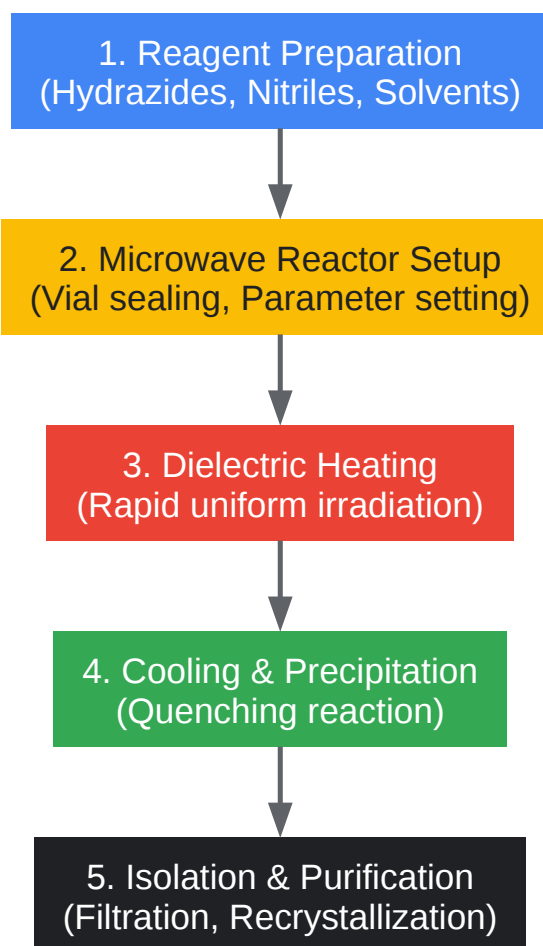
1. Reagent Preparation
(Hydrazides, Nitriles, Solvents)

2. Microwave Reactor Setup
(Vial sealing, Parameter setting)

3. Dielectric Heating
(Rapid uniform irradiation)

4. Cooling & Precipitation
(Quenching reaction)

5. Isolation & Purification
(Filtration, Recrystallization)